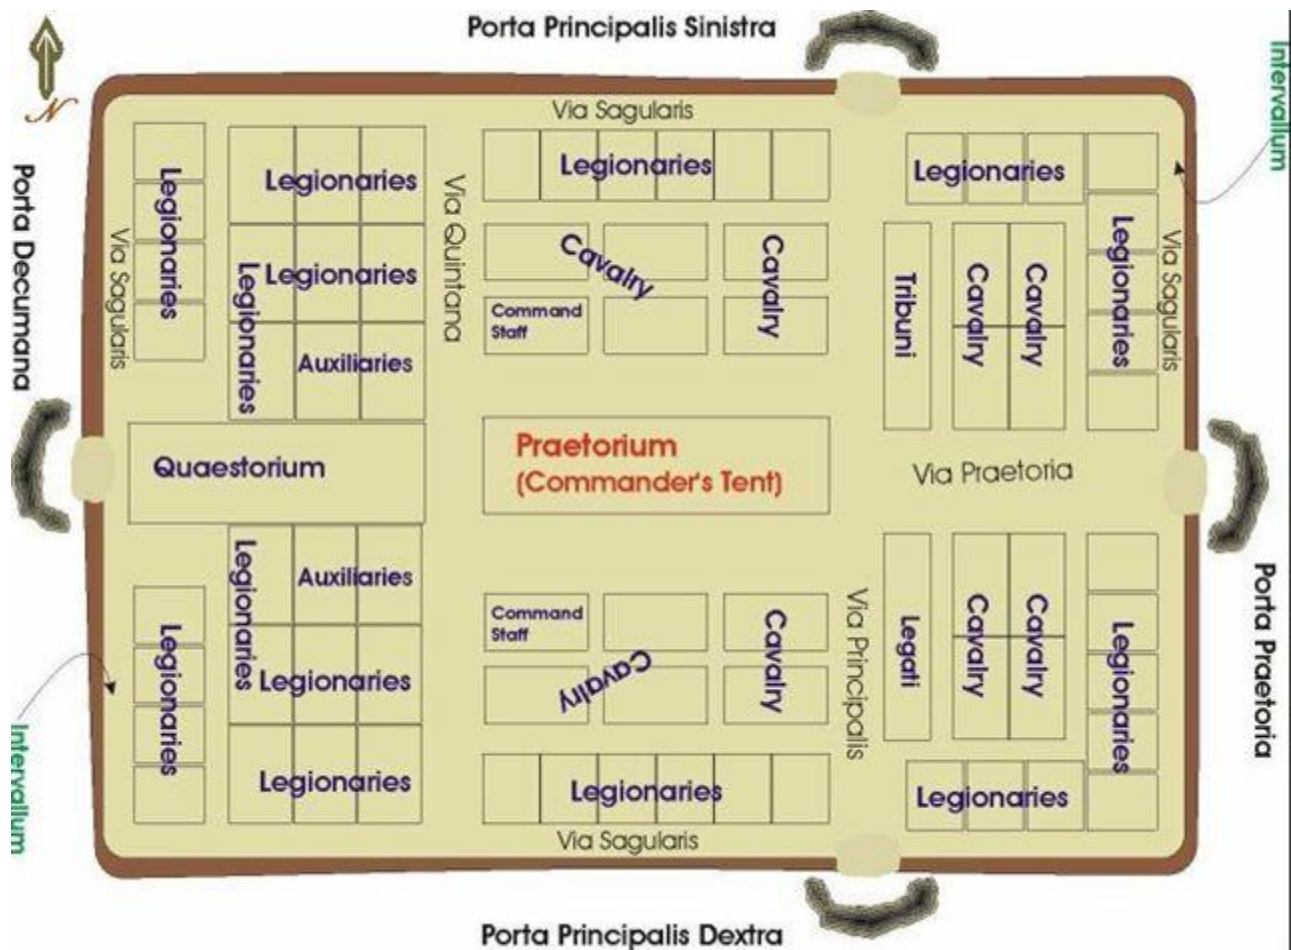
N

Porta Principalis Sinistra

Intervallum

Via Sagularis

Porta Decumana

Legionaries

Via Sagularis

Legionaries

Legionaries

Legionaries

Auxiliaries

Via Quintana

Legionaries

Cavalry

Cavalry

Command Staff

Legionaries

Tribuni

Cavalry

Cavalry

Legionaries

Via Sagularis

Quaestorium

Praetorium
(Commander's Tent)

Via Praetoria

Legionaries

Auxiliaries

Legionaries

Legionaries

Legionaries

Command Staff

Cavalry

Cavalry

Via Principalis

Legati

Cavalry

Cavalry

Legionaries

Porta Praetoria

Intervallum

Legionaries

Legionaries

Via Sagularis

Porta Principalis Dextra